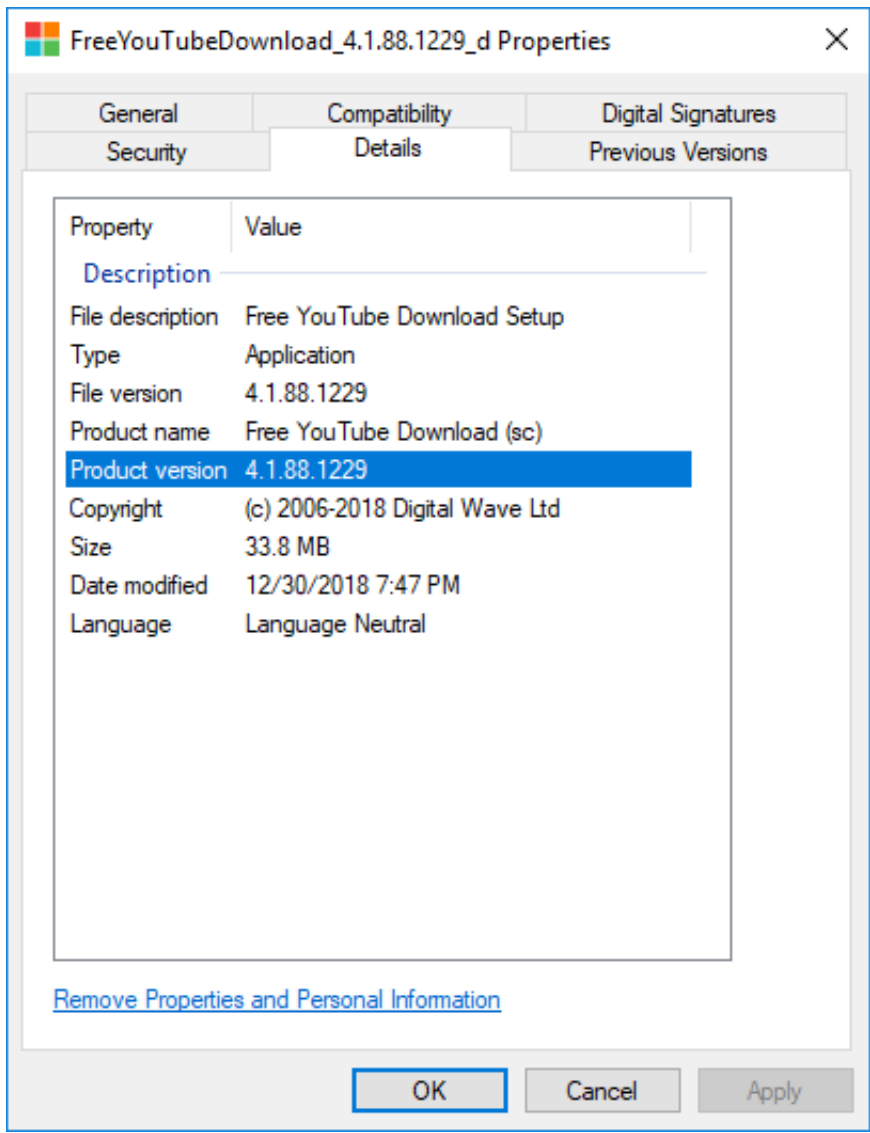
FreeYouTubeDownload_4.1.88.1229_d Properties

General
Compatibility
Digital Signatures
Security
Details
Previous Versions

| Property | Value |
|---|---|
| Description | |
| File description | Free YouTube Download Setup |
| Type | Application |
| File version | 4.1.88.1229 |
| Product name | Free YouTube Download (sc) |
| Product version | 4.1.88.1229 |
| Copyright | (c) 2006-2018 Digital Wave Ltd |
| Size | 33.8 MB |
| Date modified | 12/30/2018 7:47 PM |
| Language | Language Neutral |

Remove Properties and Personal Information

OK
Cancel
Apply